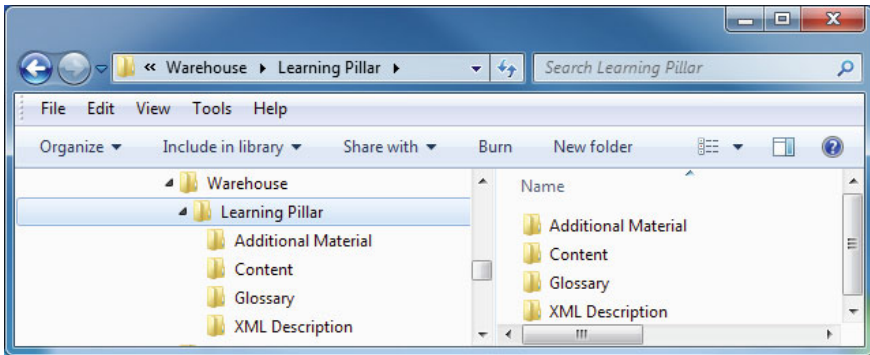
« Warehouse ▸ Learning Pillar ▸

Search Learning Pillar

File Edit View Tools Help

Organize ▾ Include in library ▾ Share with ▾ Burn New folder

Warehouse
Learning Pillar
Additional Material
Content
Glossary
XML Description

Name
Additional Material
Content
Glossary
XML Description